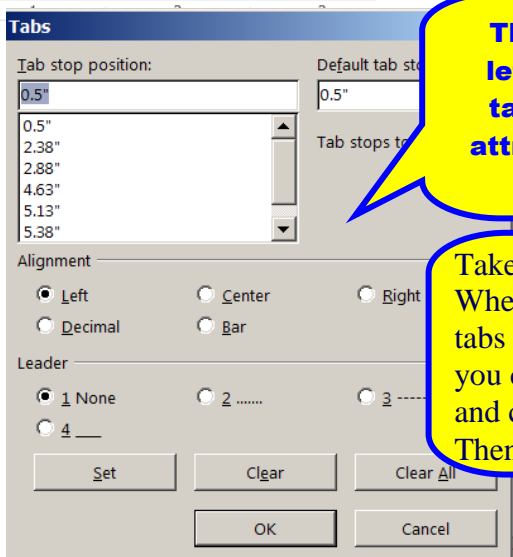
Tabs

Tab stop position:

0.5"

0.5"
2.38"
2.88"
4.63"
5.13"
5.38"

Default tab sto

0.5"

Tab stops to

Th
le
ta
attr

Alignment

Left
Center
Right
Decimal
Bar

Leader

1 None
2 .......
3 -----
4 ___

Take
Whe
tabs
you c
and c
Then

Set
Clear
Clear All
OK
Cancel